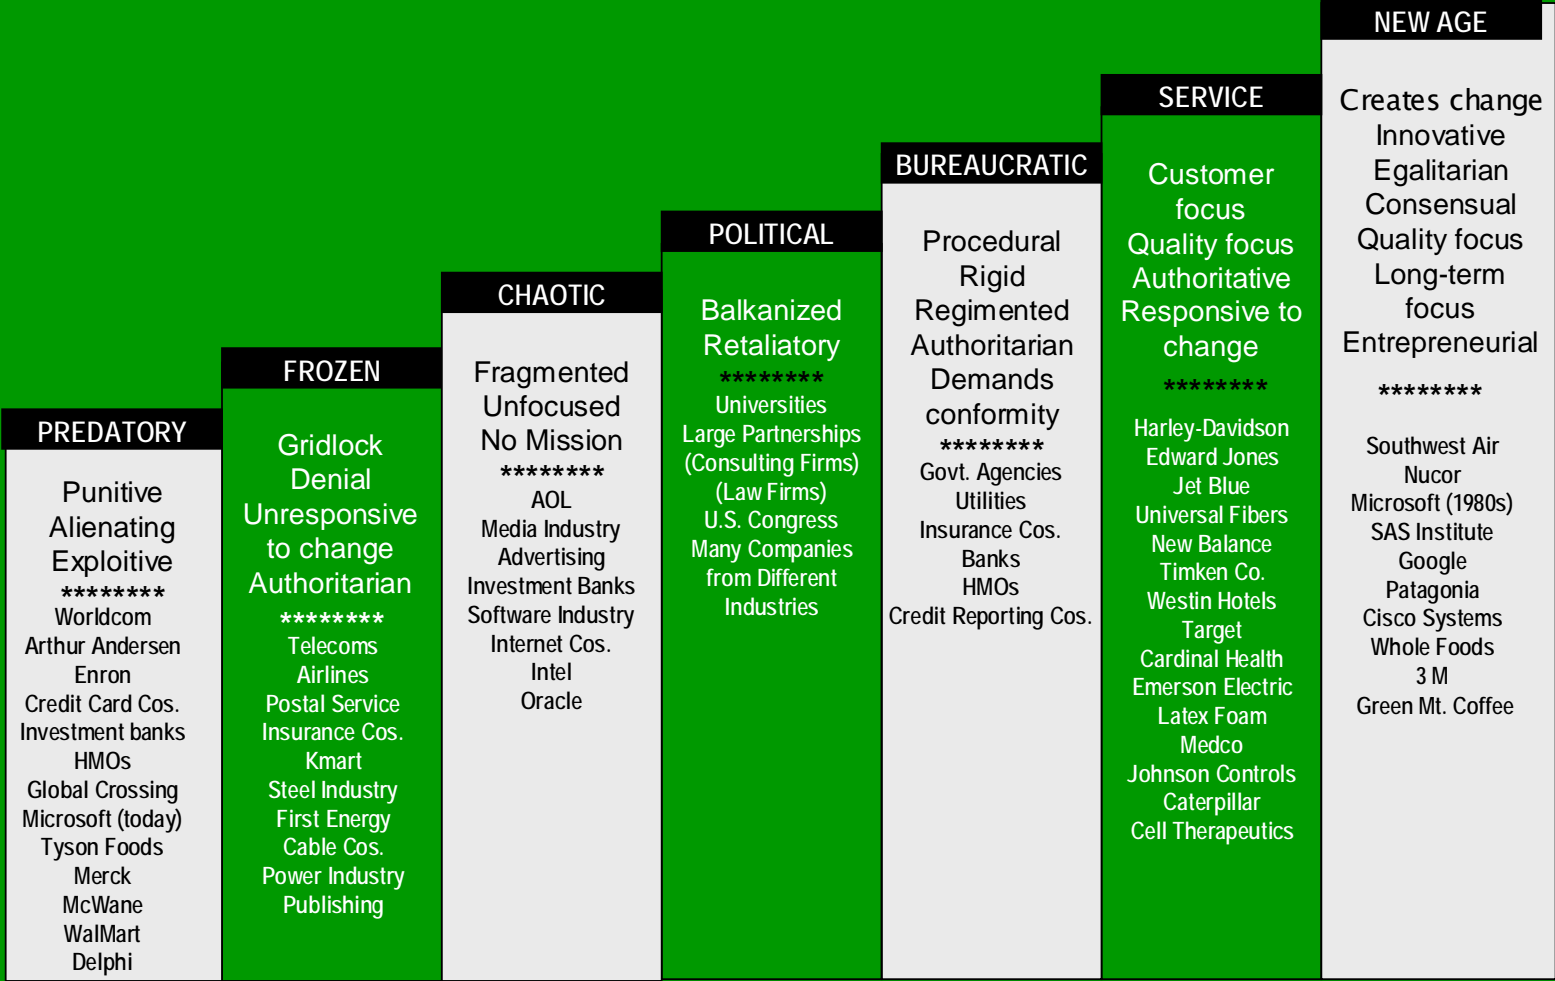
PREDATORY

Punitive
Alienating
Exploitive
********
Worldcom
Arthur Andersen
Enron
Credit Card Cos.
Investment banks
HMOs
Global Crossing
Microsoft (today)
Tyson Foods
Merck
McWane
WalMart
Delphi

FROZEN

Gridlock
Denial
Unresponsive to change
Authoritarian
********
Telecoms
Airlines
Postal Service
Insurance Cos.
Kmart
Steel Industry
First Energy
Cable Cos.
Power Industry
Publishing

CHAOTIC

Fragmented
Unfocused
No Mission
********
AOL
Media Industry
Advertising
Investment Banks
Software Industry
Internet Cos.
Intel
Oracle

POLITICAL

Balkanized
Retaliatory
********
Universities
Large Partnerships
(Consulting Firms)
(Law Firms)
U.S. Congress
Many Companies from Different Industries

BUREAUCRATIC

Procedural
Rigid
Regimented
Authoritarian
Demands conformity
********
Govt. Agencies
Utilities
Insurance Cos.
Banks
HMOs
Credit Reporting Cos.

SERVICE

Customer focus
Quality focus
Authoritative
Responsive to change
********
Harley-Davidson
Edward Jones
Jet Blue
Universal Fibers
New Balance
Timken Co.
Westin Hotels
Target
Cardinal Health
Emerson Electric
Latex Foam
Medco
Johnson Controls
Caterpillar
Cell Therapeutics

NEW AGE

Creates change
Innovative
Egalitarian
Consensual
Quality focus
Long-term focus
Entrepreneurial
********
Southwest Air
Nucor
Microsoft (1980s)
SAS Institute
Google
Patagonia
Cisco Systems
Whole Foods
3 M
Green Mt. Coffee